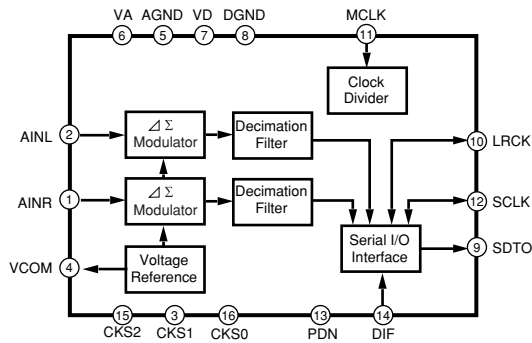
VA AGND VD DGND MCLK
6 5 7 8 11

Clock Divider

AINL 2
$\Delta\Sigma$ Modulator
Decimation Filter
10 LRCK

AINR 1
$\Delta\Sigma$ Modulator
Decimation Filter
12 SCLK

VCOM 4
Voltage Reference
Serial I/O Interface
9 SDTO

15 3 16 13 14
CKS2 CKS1 CKS0 PDN DIF